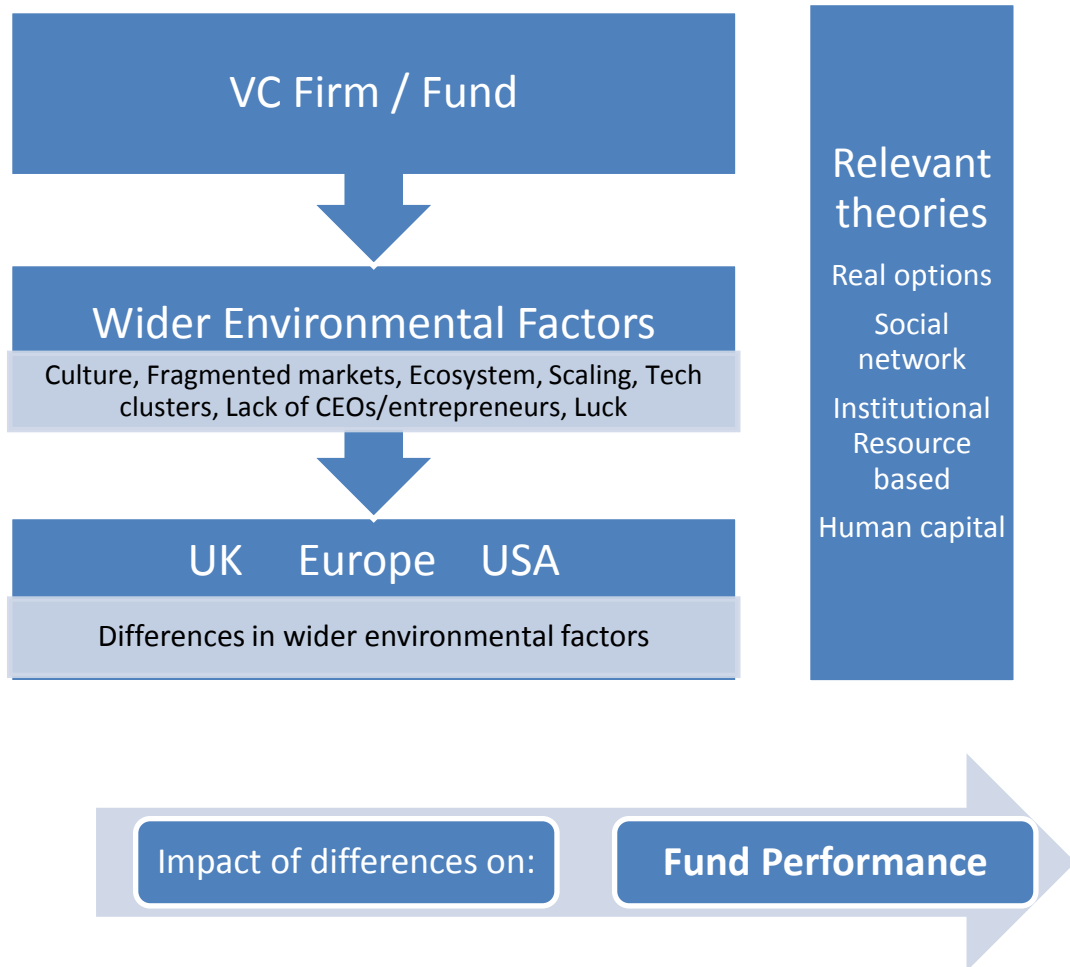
VC Firm / Fund

Wider Environmental Factors

Culture, Fragmented markets, Ecosystem, Scaling, Tech clusters, Lack of CEOs/entrepreneurs, Luck

UK Europe USA

Differences in wider environmental factors

Relevant theories

Real options

Social network

Institutional

Resource based

Human capital

Impact of differences on:

Fund Performance